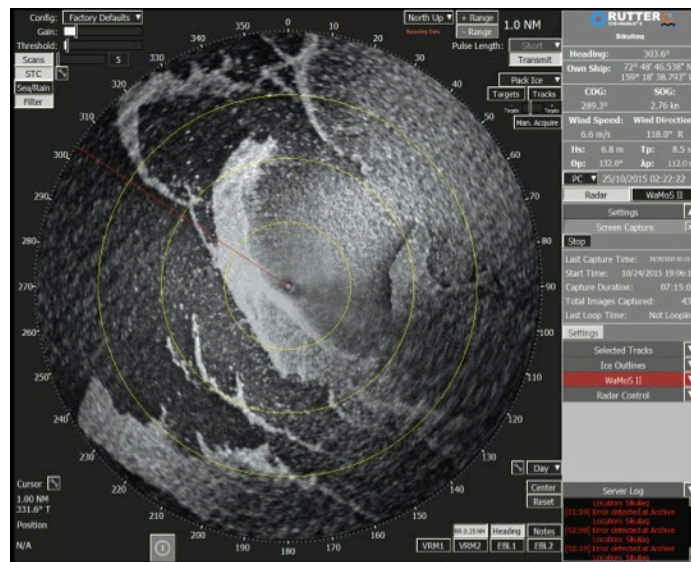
Config: Factory Defaults
Gain:
Threshold:
Scans
5
STC
Sea/Rain
Filter

North Up
+ Range
- Range
1.0 NM
Recording Data
Pulse Length: Short
Transmit
Pack Ice
Targets
Tracks
Man. Acquire

350 0 10 20 30 40 50 60 70 80 90 100 110 120 130 140 150 160 170 180 190 200 210 220 230 240 250 260 270 280 290 300 310 320 330 340

RUTTER
Sikuliaq
Heading: 303.6°
Own Ship: 72° 48' 46.538" N 159° 18' 38.793" W
COG: 289.3°
SOG: 2.76 kn
Wind Speed: 6.6 m/s
Wind Direction: 118.0° R
Hs: 6.8 m
Tp: 8.5 s
Θp: 132.0°
λp: 112.0
PC 25/10/2015 02:22:22
Radar
WaMoS II
Settings
Screen Capture
Stop
Last Capture Time: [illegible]
Start Time: 10/24/2015 19:06:1
Capture Duration: 07:15:0
Total Images Captured: 43
Last Loop Time: Not Loopin
Settings
Selected Tracks
Ice Outlines
WaMoS II
Radar Control

Cursor
1.00 NM
331.6° T
Position
N/A

Day
Center
Reset
RR 0.25 NM
Heading
Notes
VRM1
VRM2
EBL1
EBL2

Server Log
Location: Sikuliaq
[01:59] Error detected at Archive
Location: Sikuliaq
[02:09] Error detected at Archive
Location: Sikuliaq
[02:19] Error detected at Archive
Location: Sikuliaq